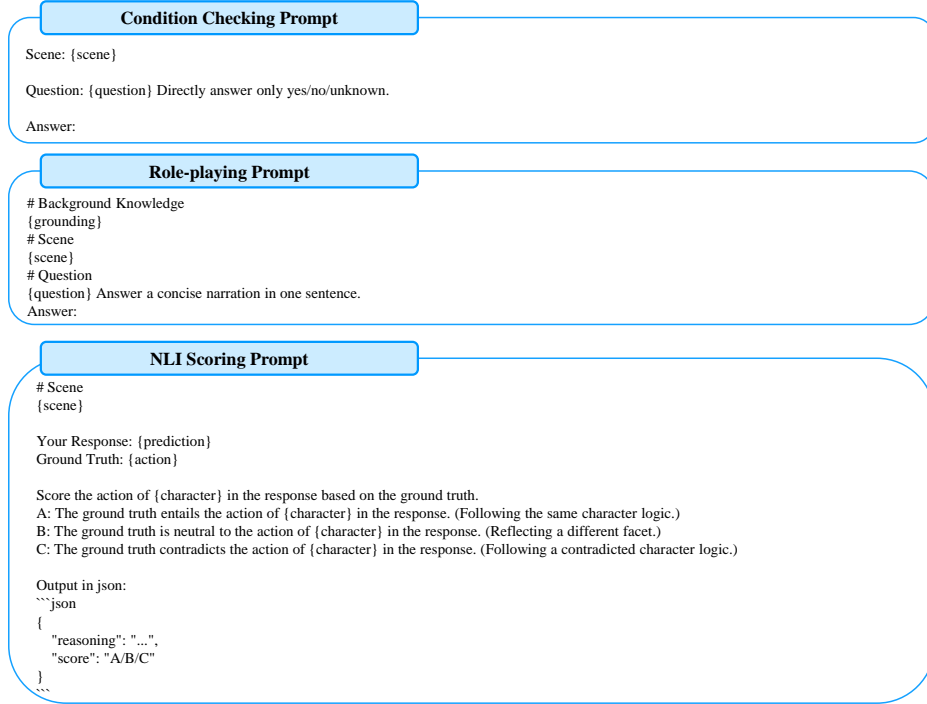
Condition Checking Prompt

Scene: {scene}

Question: {question} Directly answer only yes/no/unknown.

Answer:

Role-playing Prompt

# Background Knowledge
{grounding}
# Scene
{scene}
# Question
{question} Answer a concise narration in one sentence.
Answer:

NLI Scoring Prompt

# Scene
{scene}

Your Response: {prediction}
Ground Truth: {action}

Score the action of {character} in the response based on the ground truth.
A: The ground truth entails the action of {character} in the response. (Following the same character logic.)
B: The ground truth is neutral to the action of {character} in the response. (Reflecting a different facet.)
C: The ground truth contradicts the action of {character} in the response. (Following a contradicted character logic.)

Output in json:
```json
{
"reasoning": "...",
"score": "A/B/C"
}
```